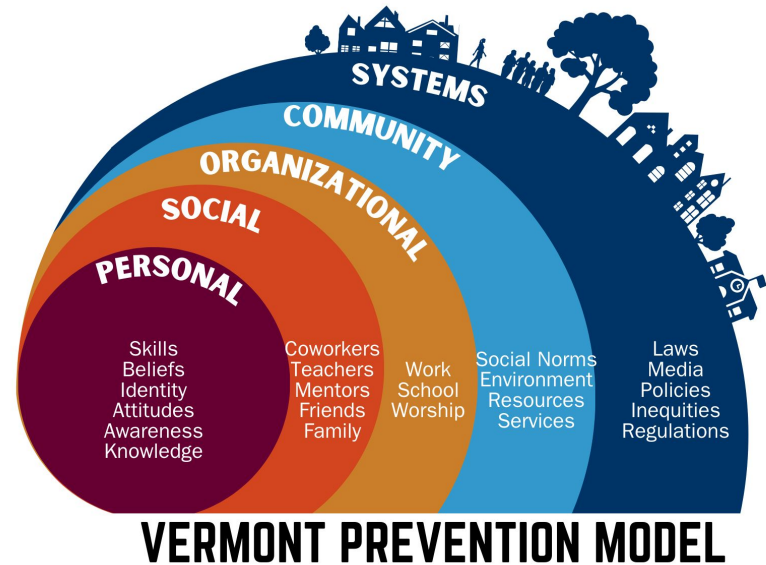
SYSTEMS
COMMUNITY
ORGANIZATIONAL
SOCIAL
PERSONAL

Skills
Beliefs
Identity
Attitudes
Awareness
Knowledge

Coworkers
Teachers
Mentors
Friends
Family

Work
School
Worship

Social Norms
Environment
Resources
Services

Laws
Media
Policies
Inequities
Regulations

VERMONT PREVENTION MODEL